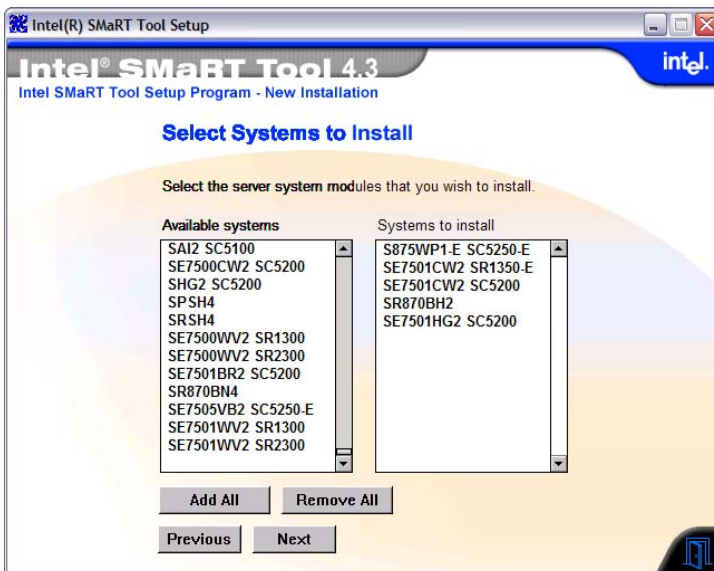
Intel(R) SMaRT Tool Setup

Intel® SMaRT Tool 4.3

intel.

Intel SMaRT Tool Setup Program - New Installation

Select Systems to Install

Select the server system modules that you wish to install.

Available systems

SAI2 SC5100
SE7500CW2 SC5200
SHG2 SC5200
SPSH4
SRSH4
SE7500WV2 SR1300
SE7500WV2 SR2300
SE7501BR2 SC5200
SR870BN4
SE7505VB2 SC5250-E
SE7501WV2 SR1300
SE7501WV2 SR2300

Systems to install

S875WP1-E SC5250-E
SE7501CW2 SR1350-E
SE7501CW2 SC5200
SR870BH2
SE7501HG2 SC5200

Add All

Remove All

Previous

Next